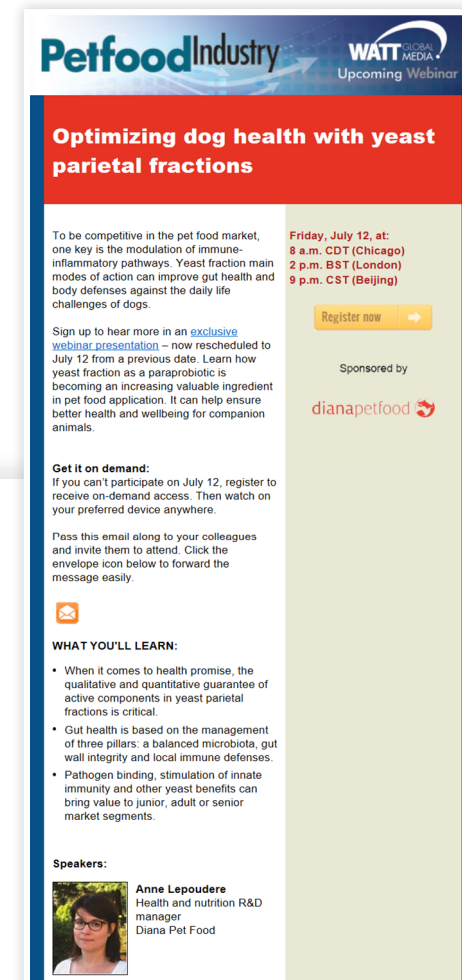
PetfoodIndustry

WATT GLOBAL MEDIA
Upcoming Webinar

Optimizing dog health with yeast parietal fractions

To be competitive in the pet food market, one key is the modulation of immune-inflammatory pathways. Yeast fraction main modes of action can improve gut health and body defenses against the daily life challenges of dogs.

Sign up to hear more in an exclusive webinar presentation – now rescheduled to July 12 from a previous date. Learn how yeast fraction as a paraprobiotic is becoming an increasing valuable ingredient in pet food application. It can help ensure better health and wellbeing for companion animals.

Get it on demand:
If you can't participate on July 12, register to receive on-demand access. Then watch on your preferred device anywhere.

Pass this email along to your colleagues and invite them to attend. Click the envelope icon below to forward the message easily.

WHAT YOU'LL LEARN:

• When it comes to health promise, the qualitative and quantitative guarantee of active components in yeast parietal fractions is critical.
• Gut health is based on the management of three pillars: a balanced microbiota, gut wall integrity and local immune defenses.
• Pathogen binding, stimulation of innate immunity and other yeast benefits can bring value to junior, adult or senior market segments.

Speakers:

Anne Lepoudere
Health and nutrition R&D manager
Diana Pet Food

Friday, July 12, at:
8 a.m. CDT (Chicago)
2 p.m. BST (London)
9 p.m. CST (Beijing)

Register now

Sponsored by

dianapetfood